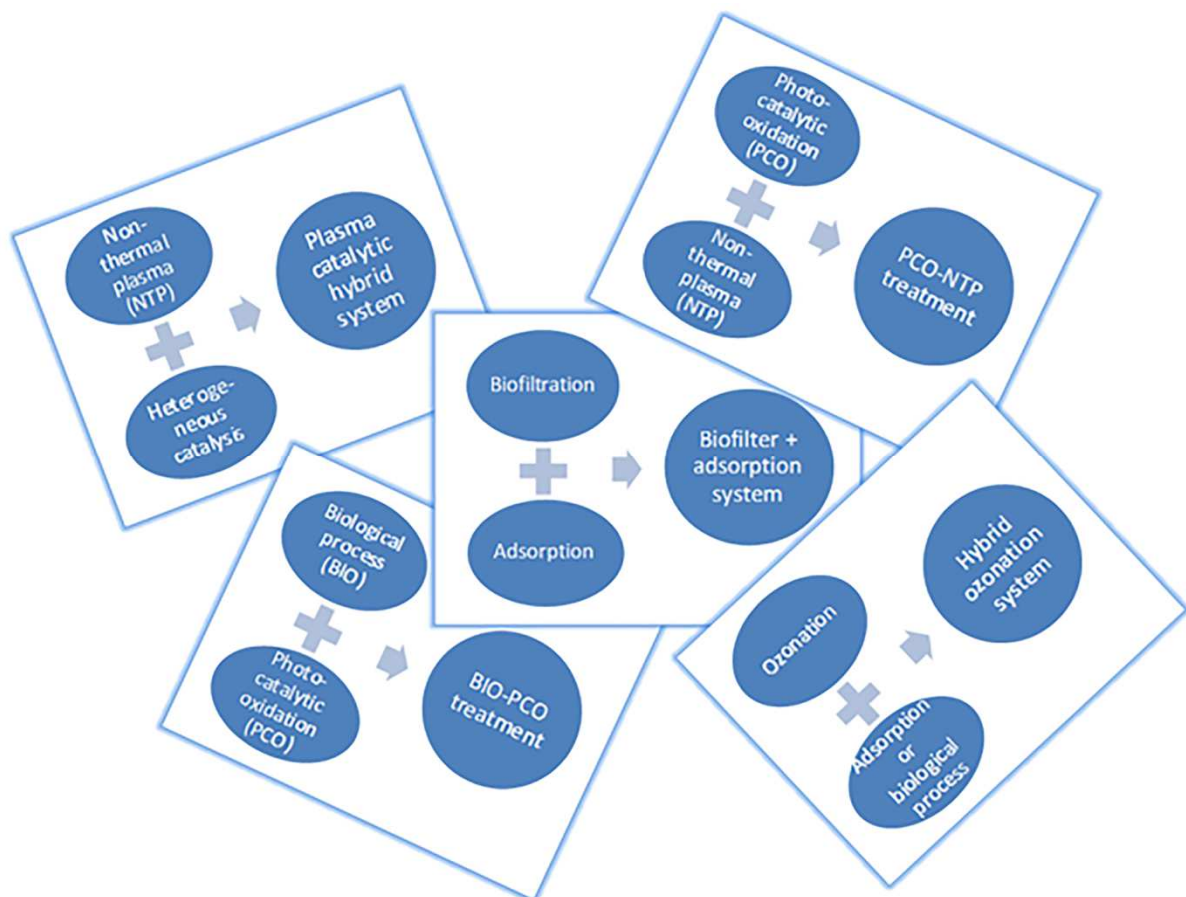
Non-thermal plasma (NTP)

Heterogeneous catalysis

Plasma catalytic hybrid system

Photo-catalytic oxidation (PCO)

Non-thermal plasma (NTP)

PCO-NTP treatment

Biofiltration

Adsorption

Biofilter + adsorption system

Biological process (BIO)

Photo-catalytic oxidation (PCO)

BIO-PCO treatment

Ozonation

Adsorption or biological process

Hybrid ozonation system